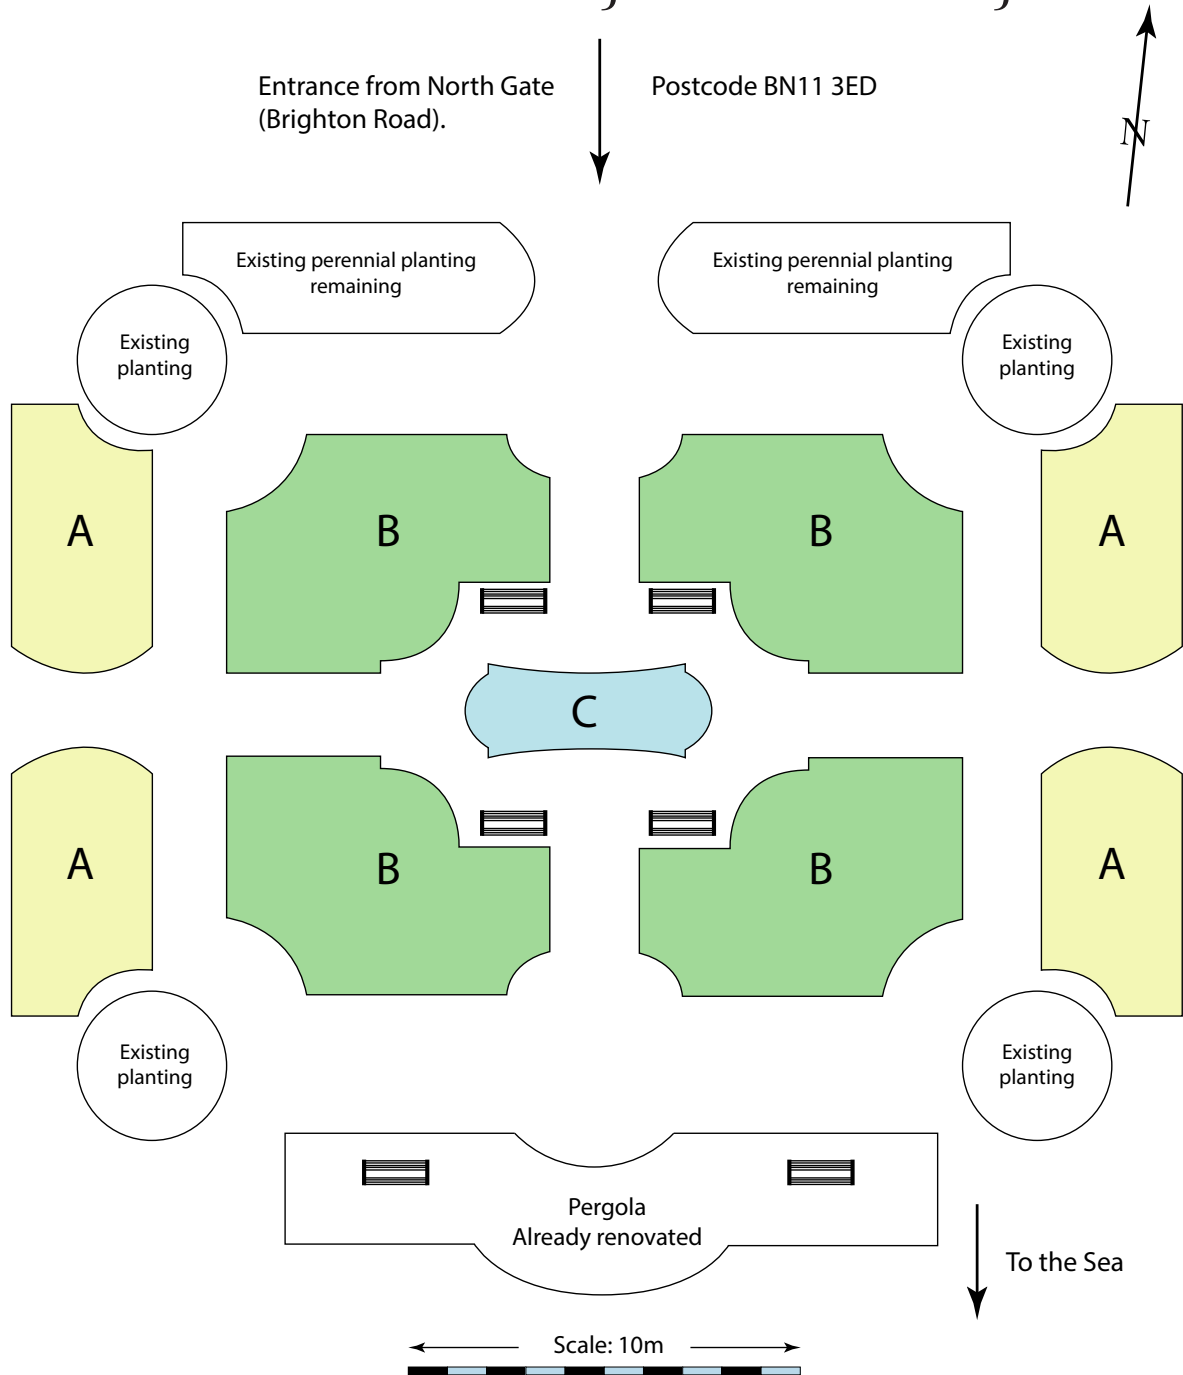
Entrance from North Gate (Brighton Road).

Postcode BN11 3ED

N

Existing perennial planting remaining

Existing perennial planting remaining

Existing planting

Existing planting

A

B

B

A

C

A

B

B

A

Existing planting

Existing planting

Pergola
Already renovated

To the Sea

Scale: 10m